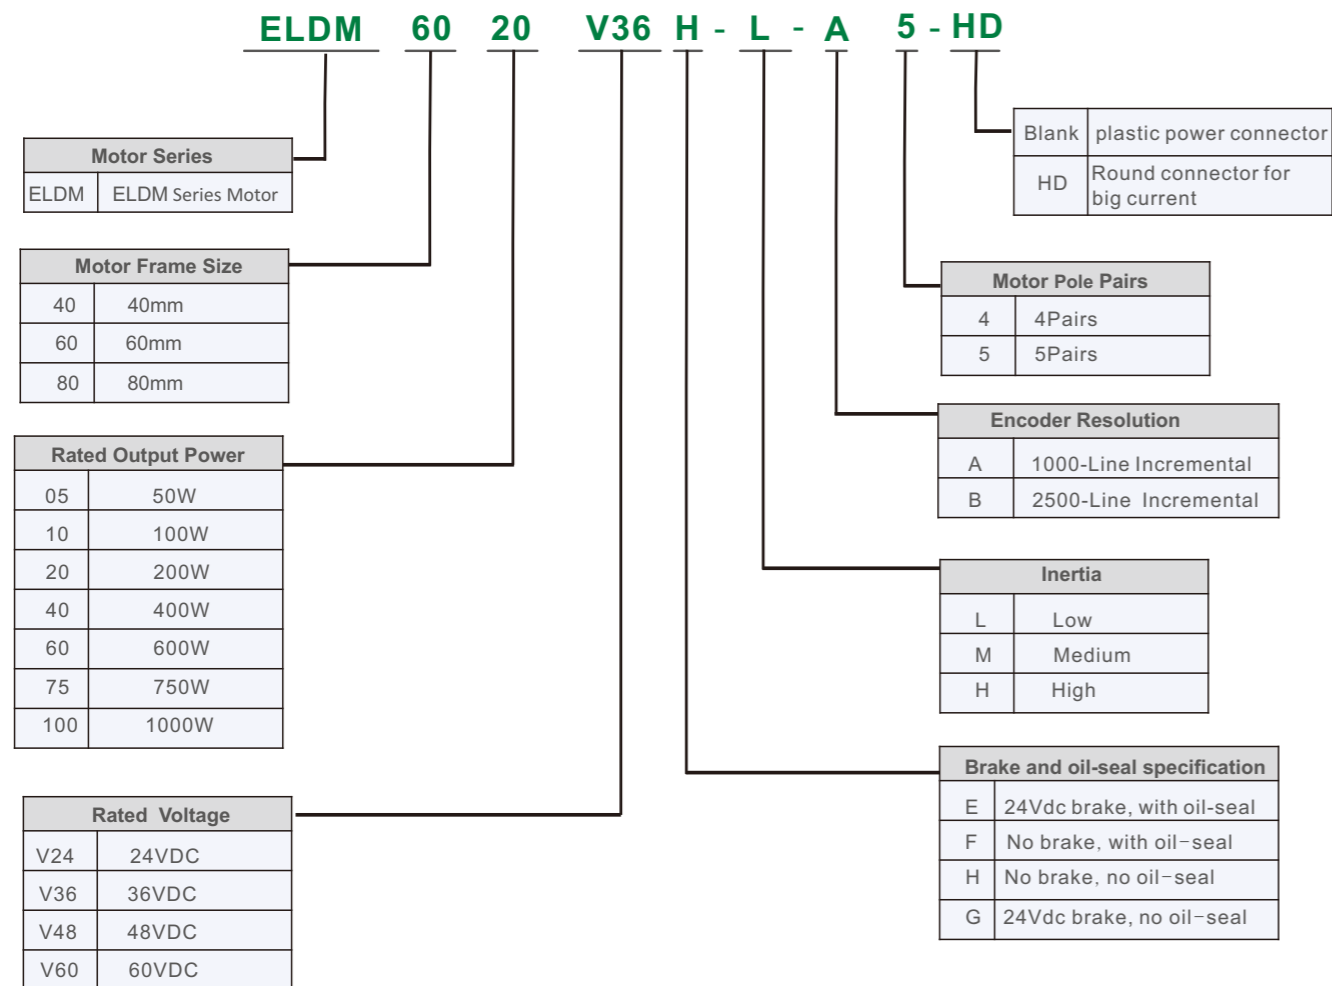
ELDM 60 20 V36 H - L - A 5 - HD

| Motor Series | |
|---|---|
| ELDM | ELDM Series Motor |

| Motor Frame Size | |
|---|---|
| 40 | 40mm |
| 60 | 60mm |
| 80 | 80mm |

| Rated Output Power | |
|---|---|
| 05 | 50W |
| 10 | 100W |
| 20 | 200W |
| 40 | 400W |
| 60 | 600W |
| 75 | 750W |
| 100 | 1000W |

| Rated Voltage | |
|---|---|
| V24 | 24VDC |
| V36 | 36VDC |
| V48 | 48VDC |
| V60 | 60VDC |

| Blank | plastic power connector |
|---|---|
| HD | Round connector for big current |

| Motor Pole Pairs | |
|---|---|
| 4 | 4Pairs |
| 5 | 5Pairs |

| Encoder Resolution | |
|---|---|
| A | 1000-Line Incremental |
| B | 2500-Line Incremental |

| Inertia | |
|---|---|
| L | Low |
| M | Medium |
| H | High |

| Brake and oil-seal specification | |
|---|---|
| E | 24Vdc brake, with oil-seal |
| F | No brake, with oil−seal |
| H | No brake, no oil−seal |
| G | 24Vdc brake, no oil−seal |